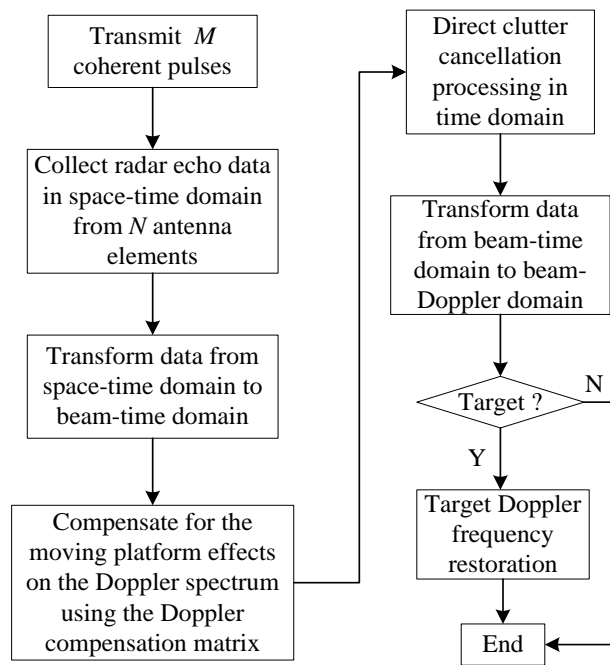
Transmit $M$ coherent pulses

Collect radar echo data in space-time domain from $N$ antenna elements

Transform data from space-time domain to beam-time domain

Compensate for the moving platform effects on the Doppler spectrum using the Doppler compensation matrix

Direct clutter cancellation processing in time domain

Transform data from beam-time domain to beam-Doppler domain

Target ?

N

Y

Target Doppler frequency restoration

End